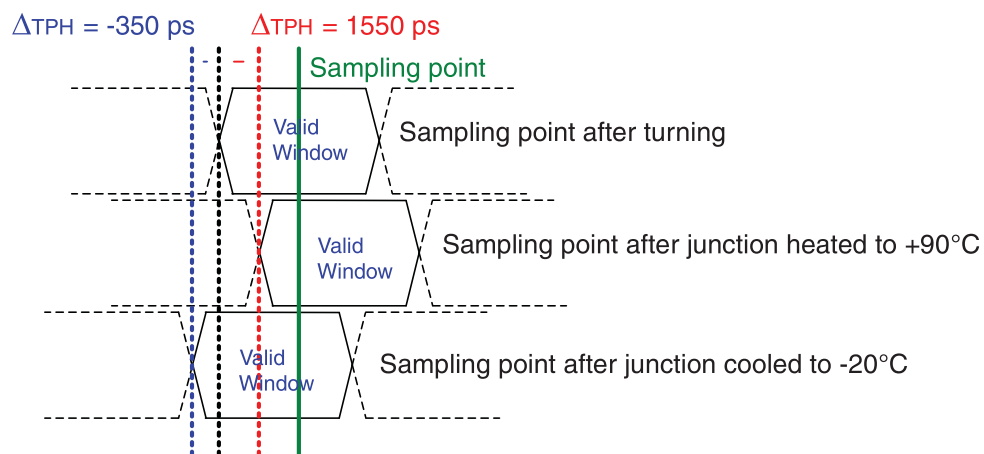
$\Delta$TPH = -350 ps
$\Delta$TPH = 1550 ps
-
–
Sampling point
Valid Window
Sampling point after turning
Valid Window
Sampling point after junction heated to +90°C
Valid Window
Sampling point after junction cooled to -20°C